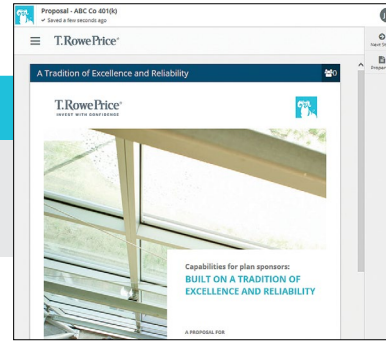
Proposal - ABC Co 401(k)
✓ Saved a few seconds ago

T.RowePrice®

A Tradition of Excellence and Reliability

0

Input St

Prepar

T.RowePrice®
INVEST WITH CONFIDENCE

Capabilities for plan sponsors:
BUILT ON A TRADITION OF EXCELLENCE AND RELIABILITY

A PROPOSAL FOR